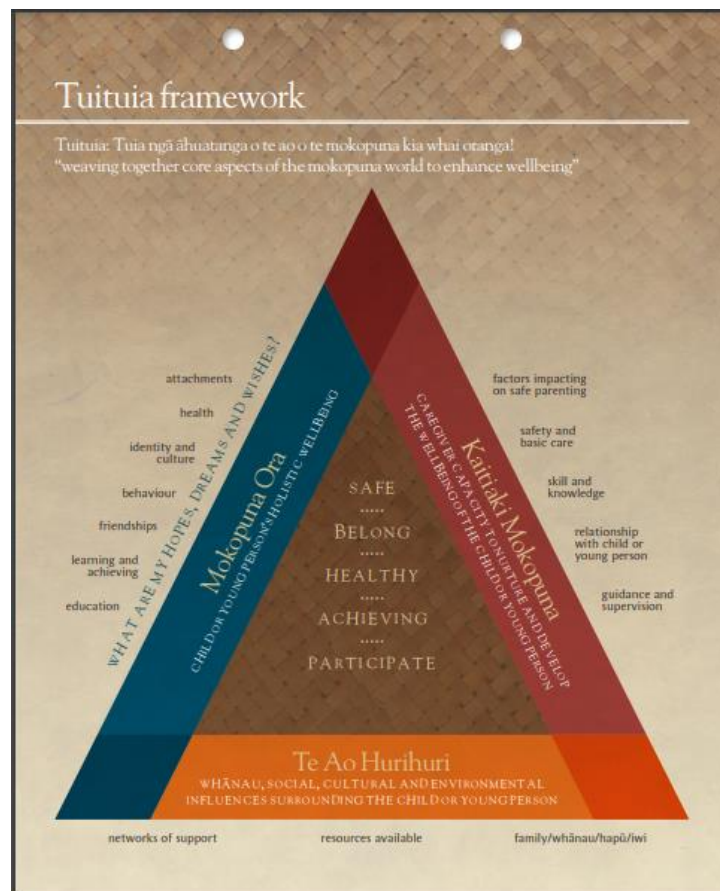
Tuituia framework

Tuituia: Tuia ngā āhuatanga o te ao o te mokopuna kia whai oranga!
"weaving together core aspects of the mokopuna world to enhance wellbeing"

attachments

health

identity and culture

behaviour

friendships

learning and achieving

education

WHAT ARE MY HOPES, DREAMS AND WISHES?

Mokopuna Ora

CHILD OR YOUNG PERSON'S HOLISTIC WELLBEING

SAFE
.....
BELONG
.....
HEALTHY
.....
ACHIEVING
.....
PARTICIPATE

Kaitiaki Mokopuna

CAREGIVER CAPACITY TO NURTURE AND DEVELOP THE WELLBEING OF THE CHILD OR YOUNG PERSON

factors impacting on safe parenting

safety and basic care

skill and knowledge

relationship with child or young person

guidance and supervision

Te Ao Hurihuri

WHĀNAU, SOCIAL, CULTURAL AND ENVIRONMENTAL INFLUENCES SURROUNDING THE CHILD OR YOUNG PERSON

networks of support

resources available

family/whānau/hapū/iwi